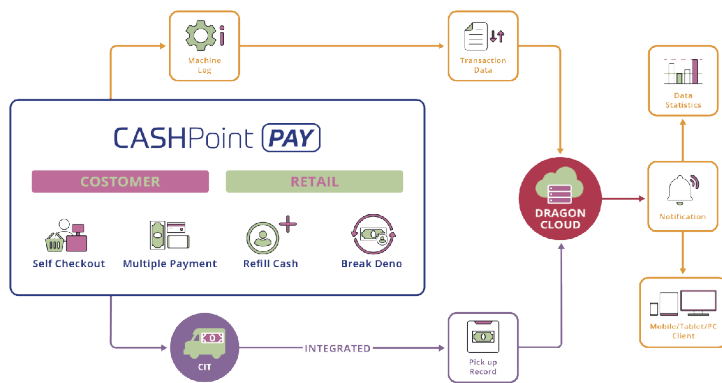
Machine Log

Transaction Data

CASHPoint PAY

COSTOMER

RETAIL

Self Checkout

Multiple Payment

Refill Cash

Break Deno

DRAGON CLOUD

Data Statistics

Notification

Mobile/Tablet/PC Client

CIT

INTEGRATED

Pick up Record